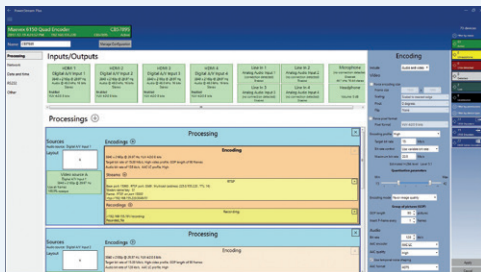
Maevex 6150 Quad Encoder

Inputs/Outputs

HDMI 1

Digital A/V Input 1

HDMI 2

Digital A/V Input 2

HDMI 3

Digital A/V Input 3

HDMI 4

Digital A/V Input 4

Line In 1

Line In 2

Microphone

Headphone

Processings

Processing

Sources

Layout

Encodings

Encoding

Streams

RTSP

Recordings

Recording

Processing

Sources

Layout

Encodings

Encoding

Encoding